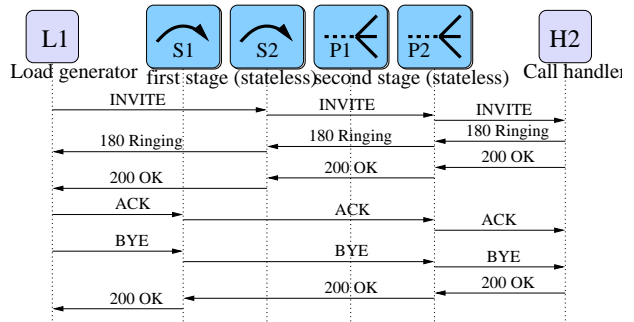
L1

S1

S2

P1

P2

H2

Load generator

first stage (stateless)

second stage (stateless)

Call handler

INVITE

INVITE

INVITE

180 Ringing

180 Ringing

180 Ringing

200 OK

200 OK

200 OK

ACK

ACK

ACK

BYE

BYE

BYE

200 OK

200 OK

200 OK